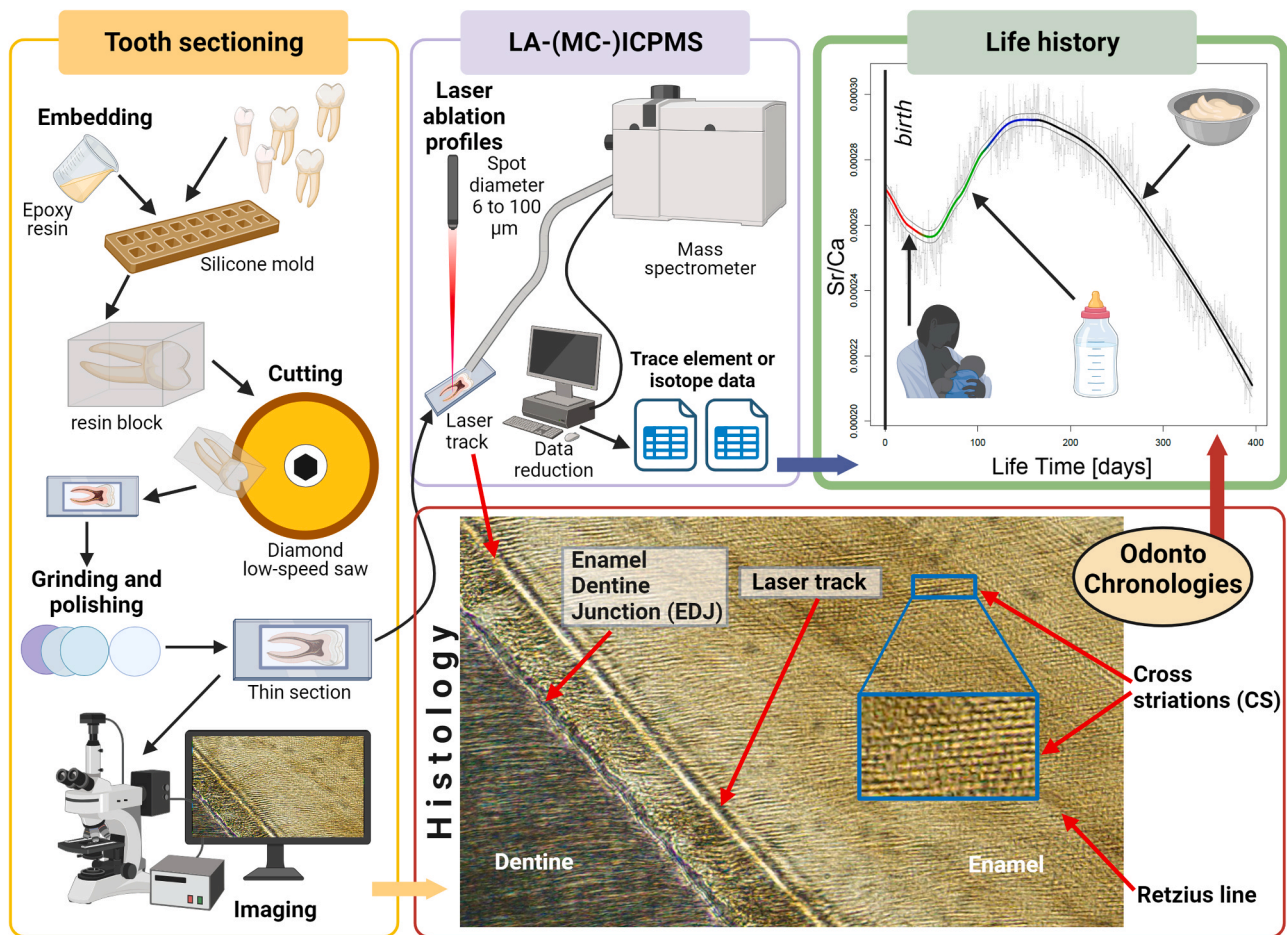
Tooth sectioning

Embedding

Epoxy resin

Silicone mold

resin block

Cutting

Diamond low-speed saw

Grinding and polishing

Thin section

Imaging

LA-(MC-)ICPMS

Laser ablation profiles

Spot diameter 6 to 100 µm

Mass spectrometer

Laser track

Data reduction

Trace element or isotope data

Life history

birth

Sr/Ca

0.00030
0.00028
0.00026
0.00024
0.00022
0.00020

0 100 200 300 400

Life Time [days]

Odonto Chronologies

Histology

Enamel Dentine Junction (EDJ)

Laser track

Cross striations (CS)

Dentine

Enamel

Retzius line